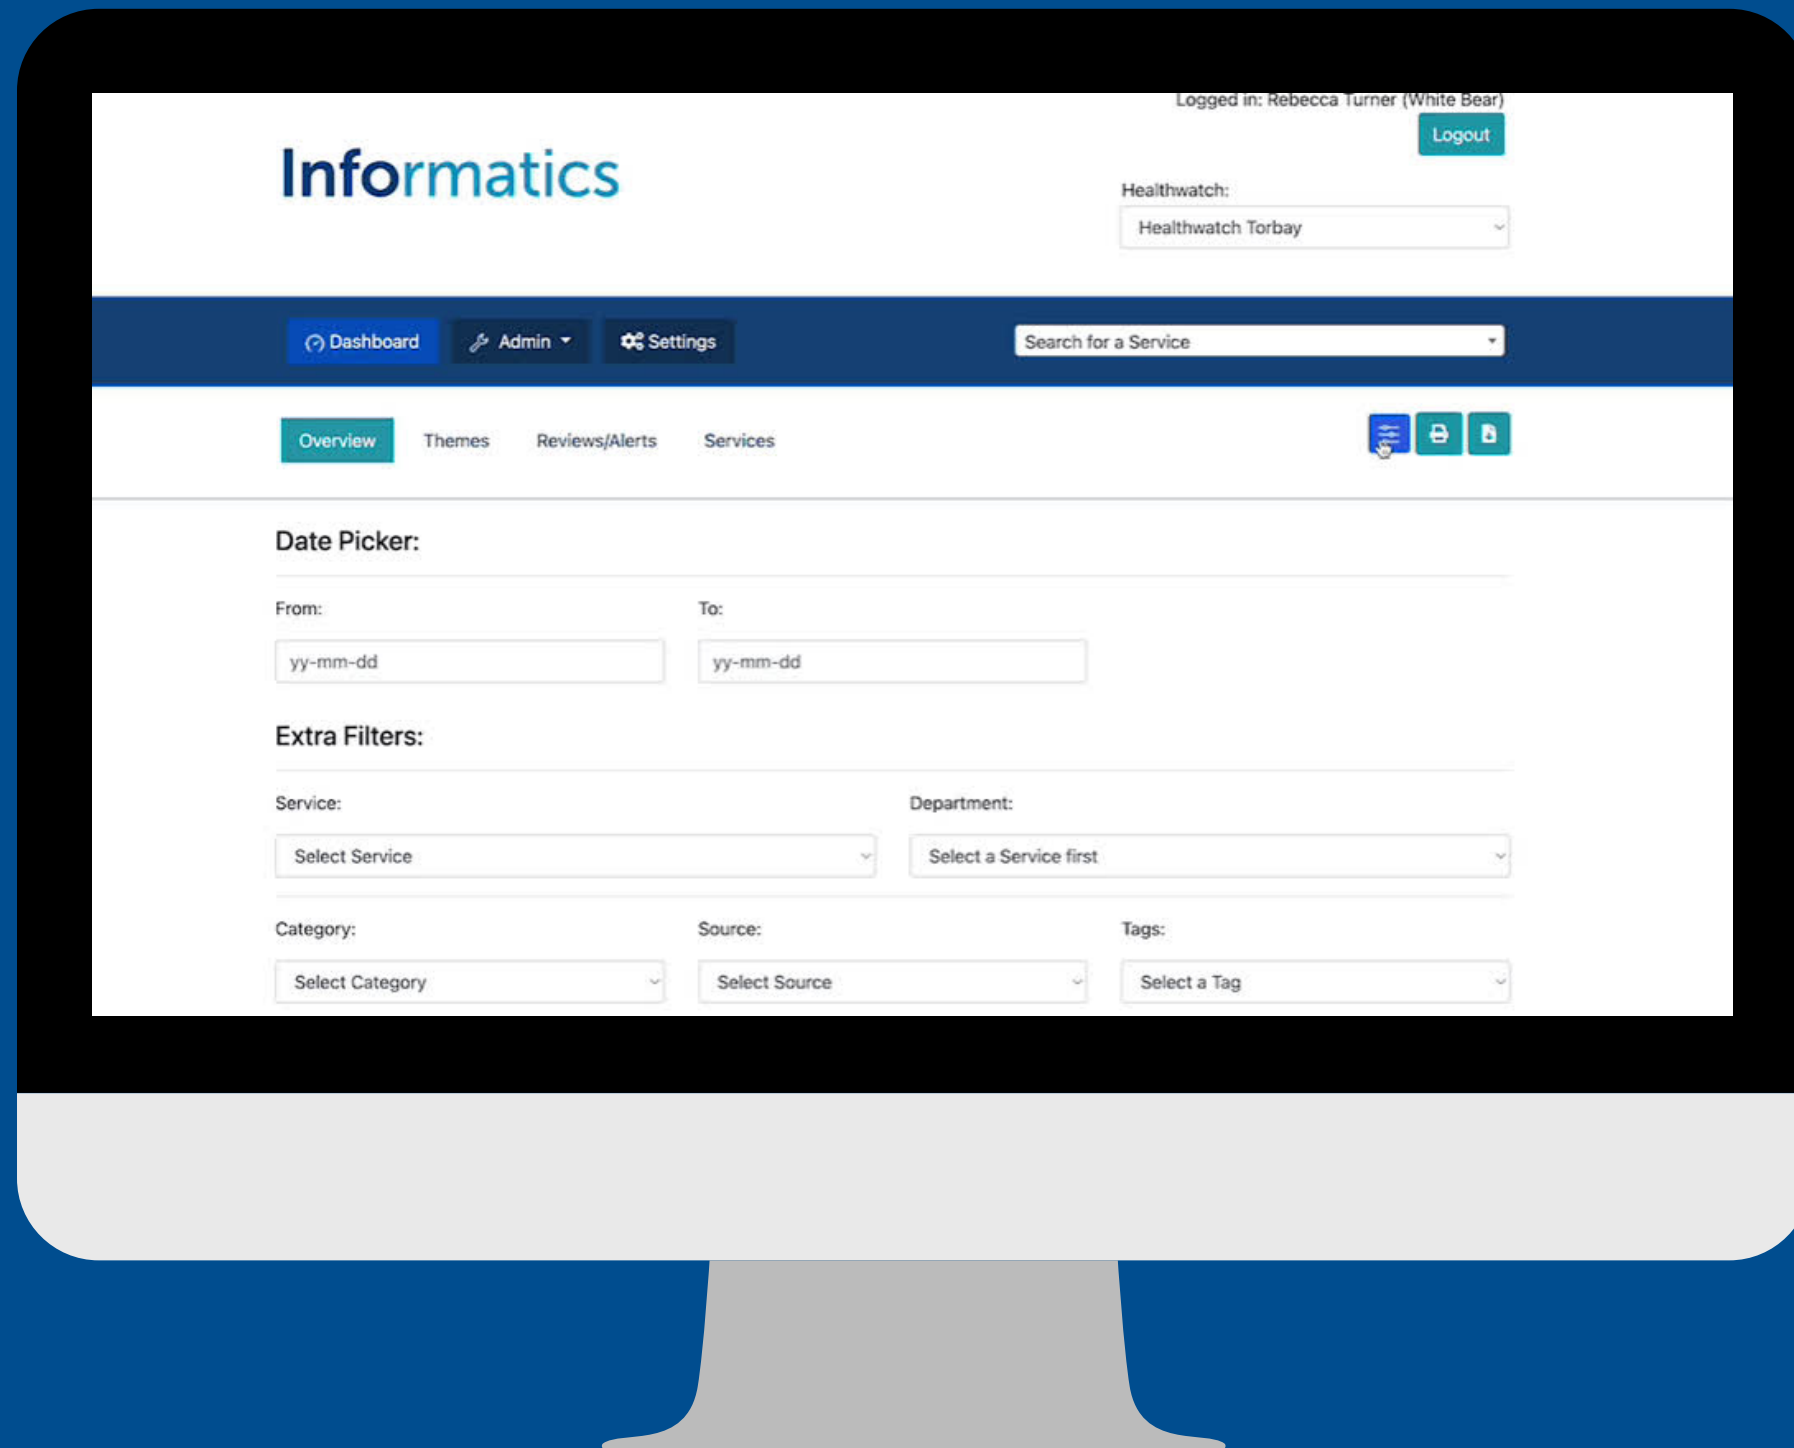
Logged in: Rebecca Turner (White Bear)

Logout

Informatics

Healthwatch:

Healthwatch Torbay

Dashboard

Admin

Settings

Search for a Service

Overview

Themes

Reviews/Alerts

Services

Date Picker:

From:

yy-mm-dd

To:

yy-mm-dd

Extra Filters:

Service:

Select Service

Department:

Select a Service first

Category:

Select Category

Source:

Select Source

Tags:

Select a Tag